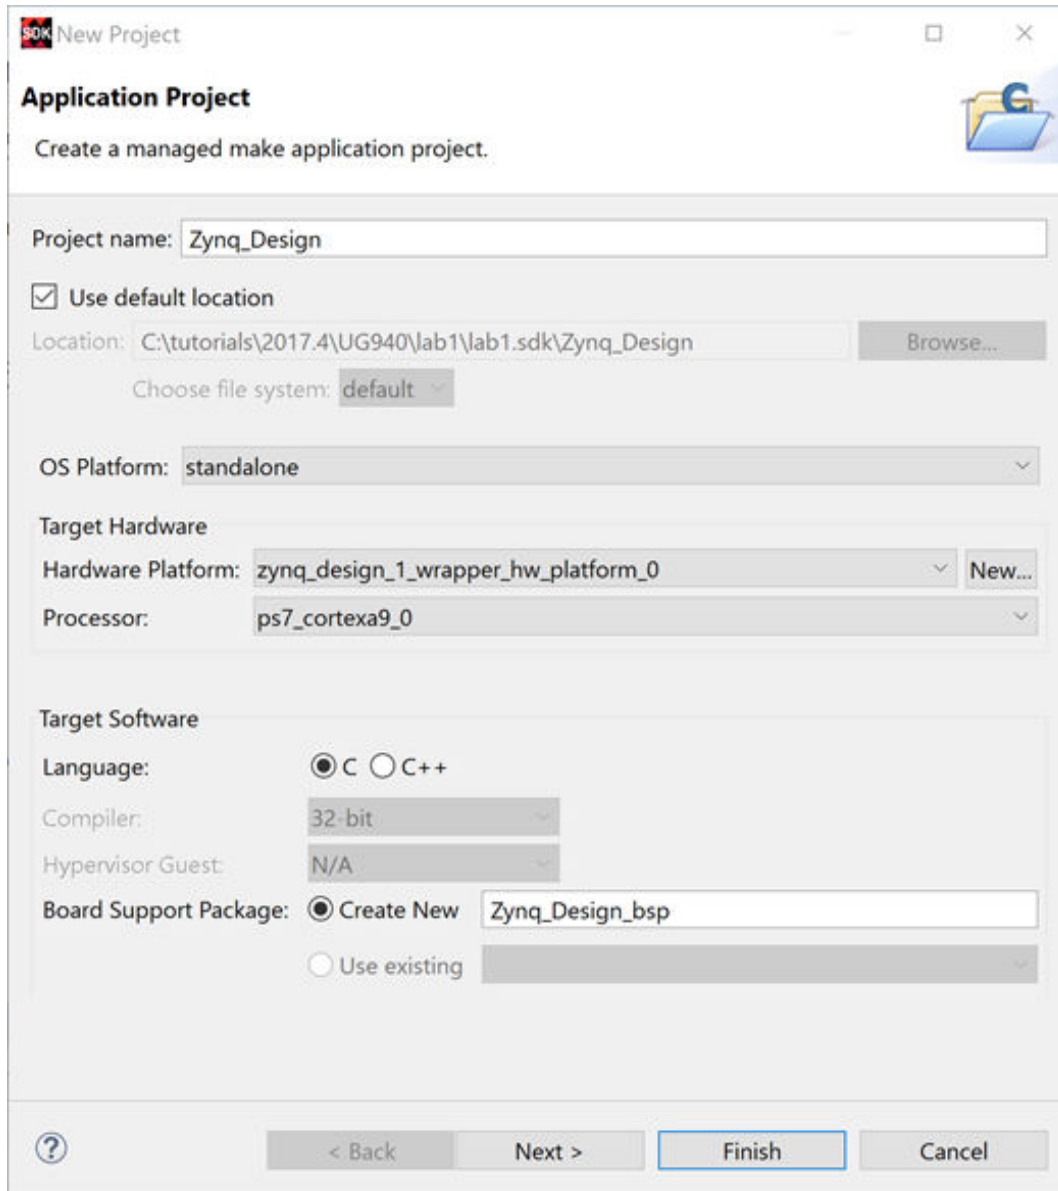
SDK New Project

Application Project

Create a managed make application project.

Project name: Zynq_Design

Use default location

Location: C:\tutorials\2017.4\UG940\lab1\lab1.sdk\Zynq_Design Browse...

Choose file system: default

OS Platform: standalone

Target Hardware

Hardware Platform: zynq_design_1_wrapper_hw_platform_0 New...

Processor: ps7_cortexa9_0

Target Software

Language: C C++

Compiler: 32-bit

Hypervisor Guest: N/A

Board Support Package: Create New Zynq_Design_bsp

Use existing

?

< Back Next > Finish Cancel